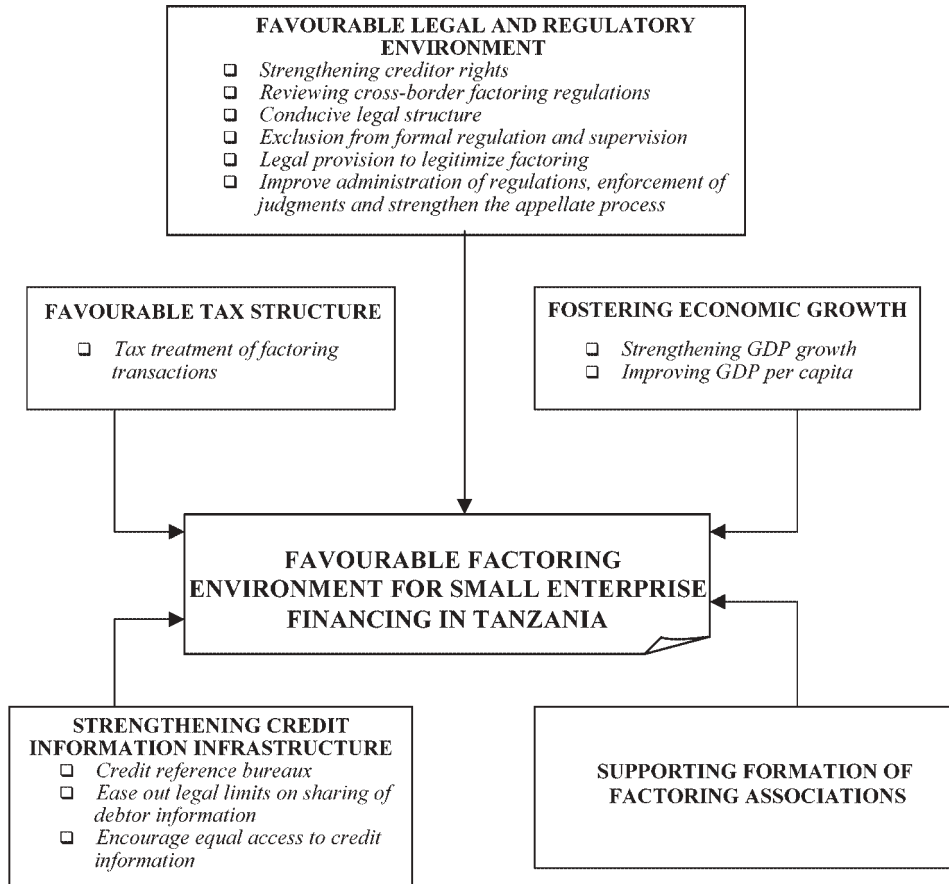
FAVOURABLE LEGAL AND REGULATORY ENVIRONMENT

- Strengthening creditor rights
- Reviewing cross-border factoring regulations
- Conducive legal structure
- Exclusion from formal regulation and supervision
- Legal provision to legitimize factoring
- Improve administration of regulations, enforcement of judgments and strengthen the appellate process

FAVOURABLE TAX STRUCTURE

- Tax treatment of factoring transactions

FOSTERING ECONOMIC GROWTH

- Strengthening GDP growth
- Improving GDP per capita

FAVOURABLE FACTORING ENVIRONMENT FOR SMALL ENTERPRISE FINANCING IN TANZANIA

STRENGTHENING CREDIT INFORMATION INFRASTRUCTURE

- Credit reference bureaux
- Ease out legal limits on sharing of debtor information
- Encourage equal access to credit information

SUPPORTING FORMATION OF FACTORING ASSOCIATIONS